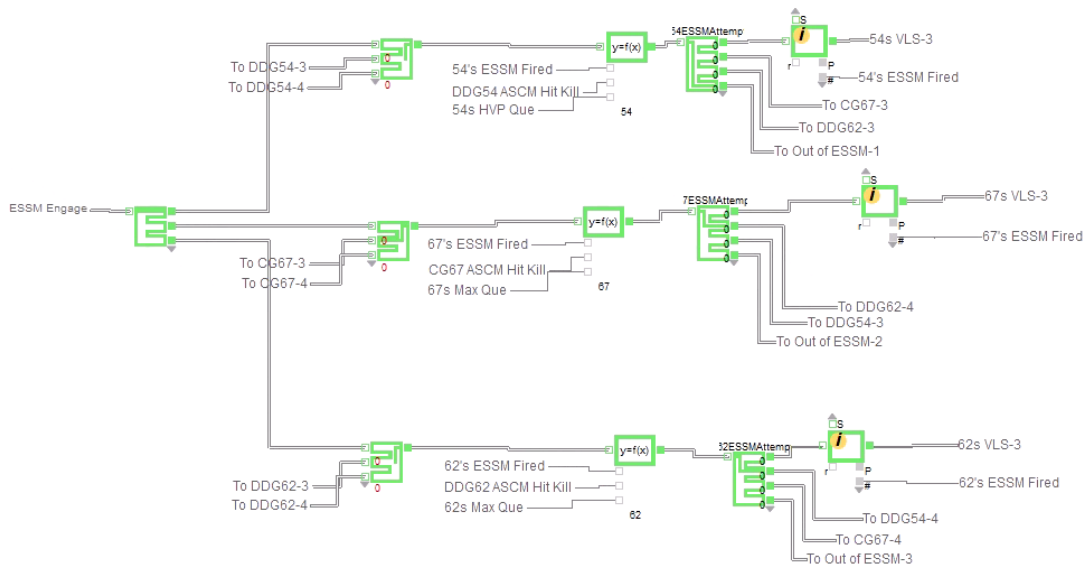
ESSM Engage

To DDG54-3
To DDG54-4
0
y=f(x)
54ESSMAttemp
0
0
0
0
S
i
54s VLS-3
r
P
#
54's ESSM Fired
54's ESSM Fired
DDG54 ASCM Hit Kill
54s HVP Que
54
To CG67-3
To DDG62-3
To Out of ESSM-1

0
To CG67-3
To CG67-4
y=f(x)
67's ESSM Fired
CG67 ASCM Hit Kill
67s Max Que
67
7ESSMAttemp
0
0
0
0
S
i
67s VLS-3
r
P
#
67's ESSM Fired
To DDG62-4
To DDG54-3
To Out of ESSM-2

To DDG62-3
To DDG62-4
0
y=f(x)
62's ESSM Fired
DDG62 ASCM Hit Kill
62s Max Que
62
62ESSMAttemp
0
0
0
0
S
i
62s VLS-3
r
P
#
62's ESSM Fired
To DDG54-4
To CG67-4
To Out of ESSM-3